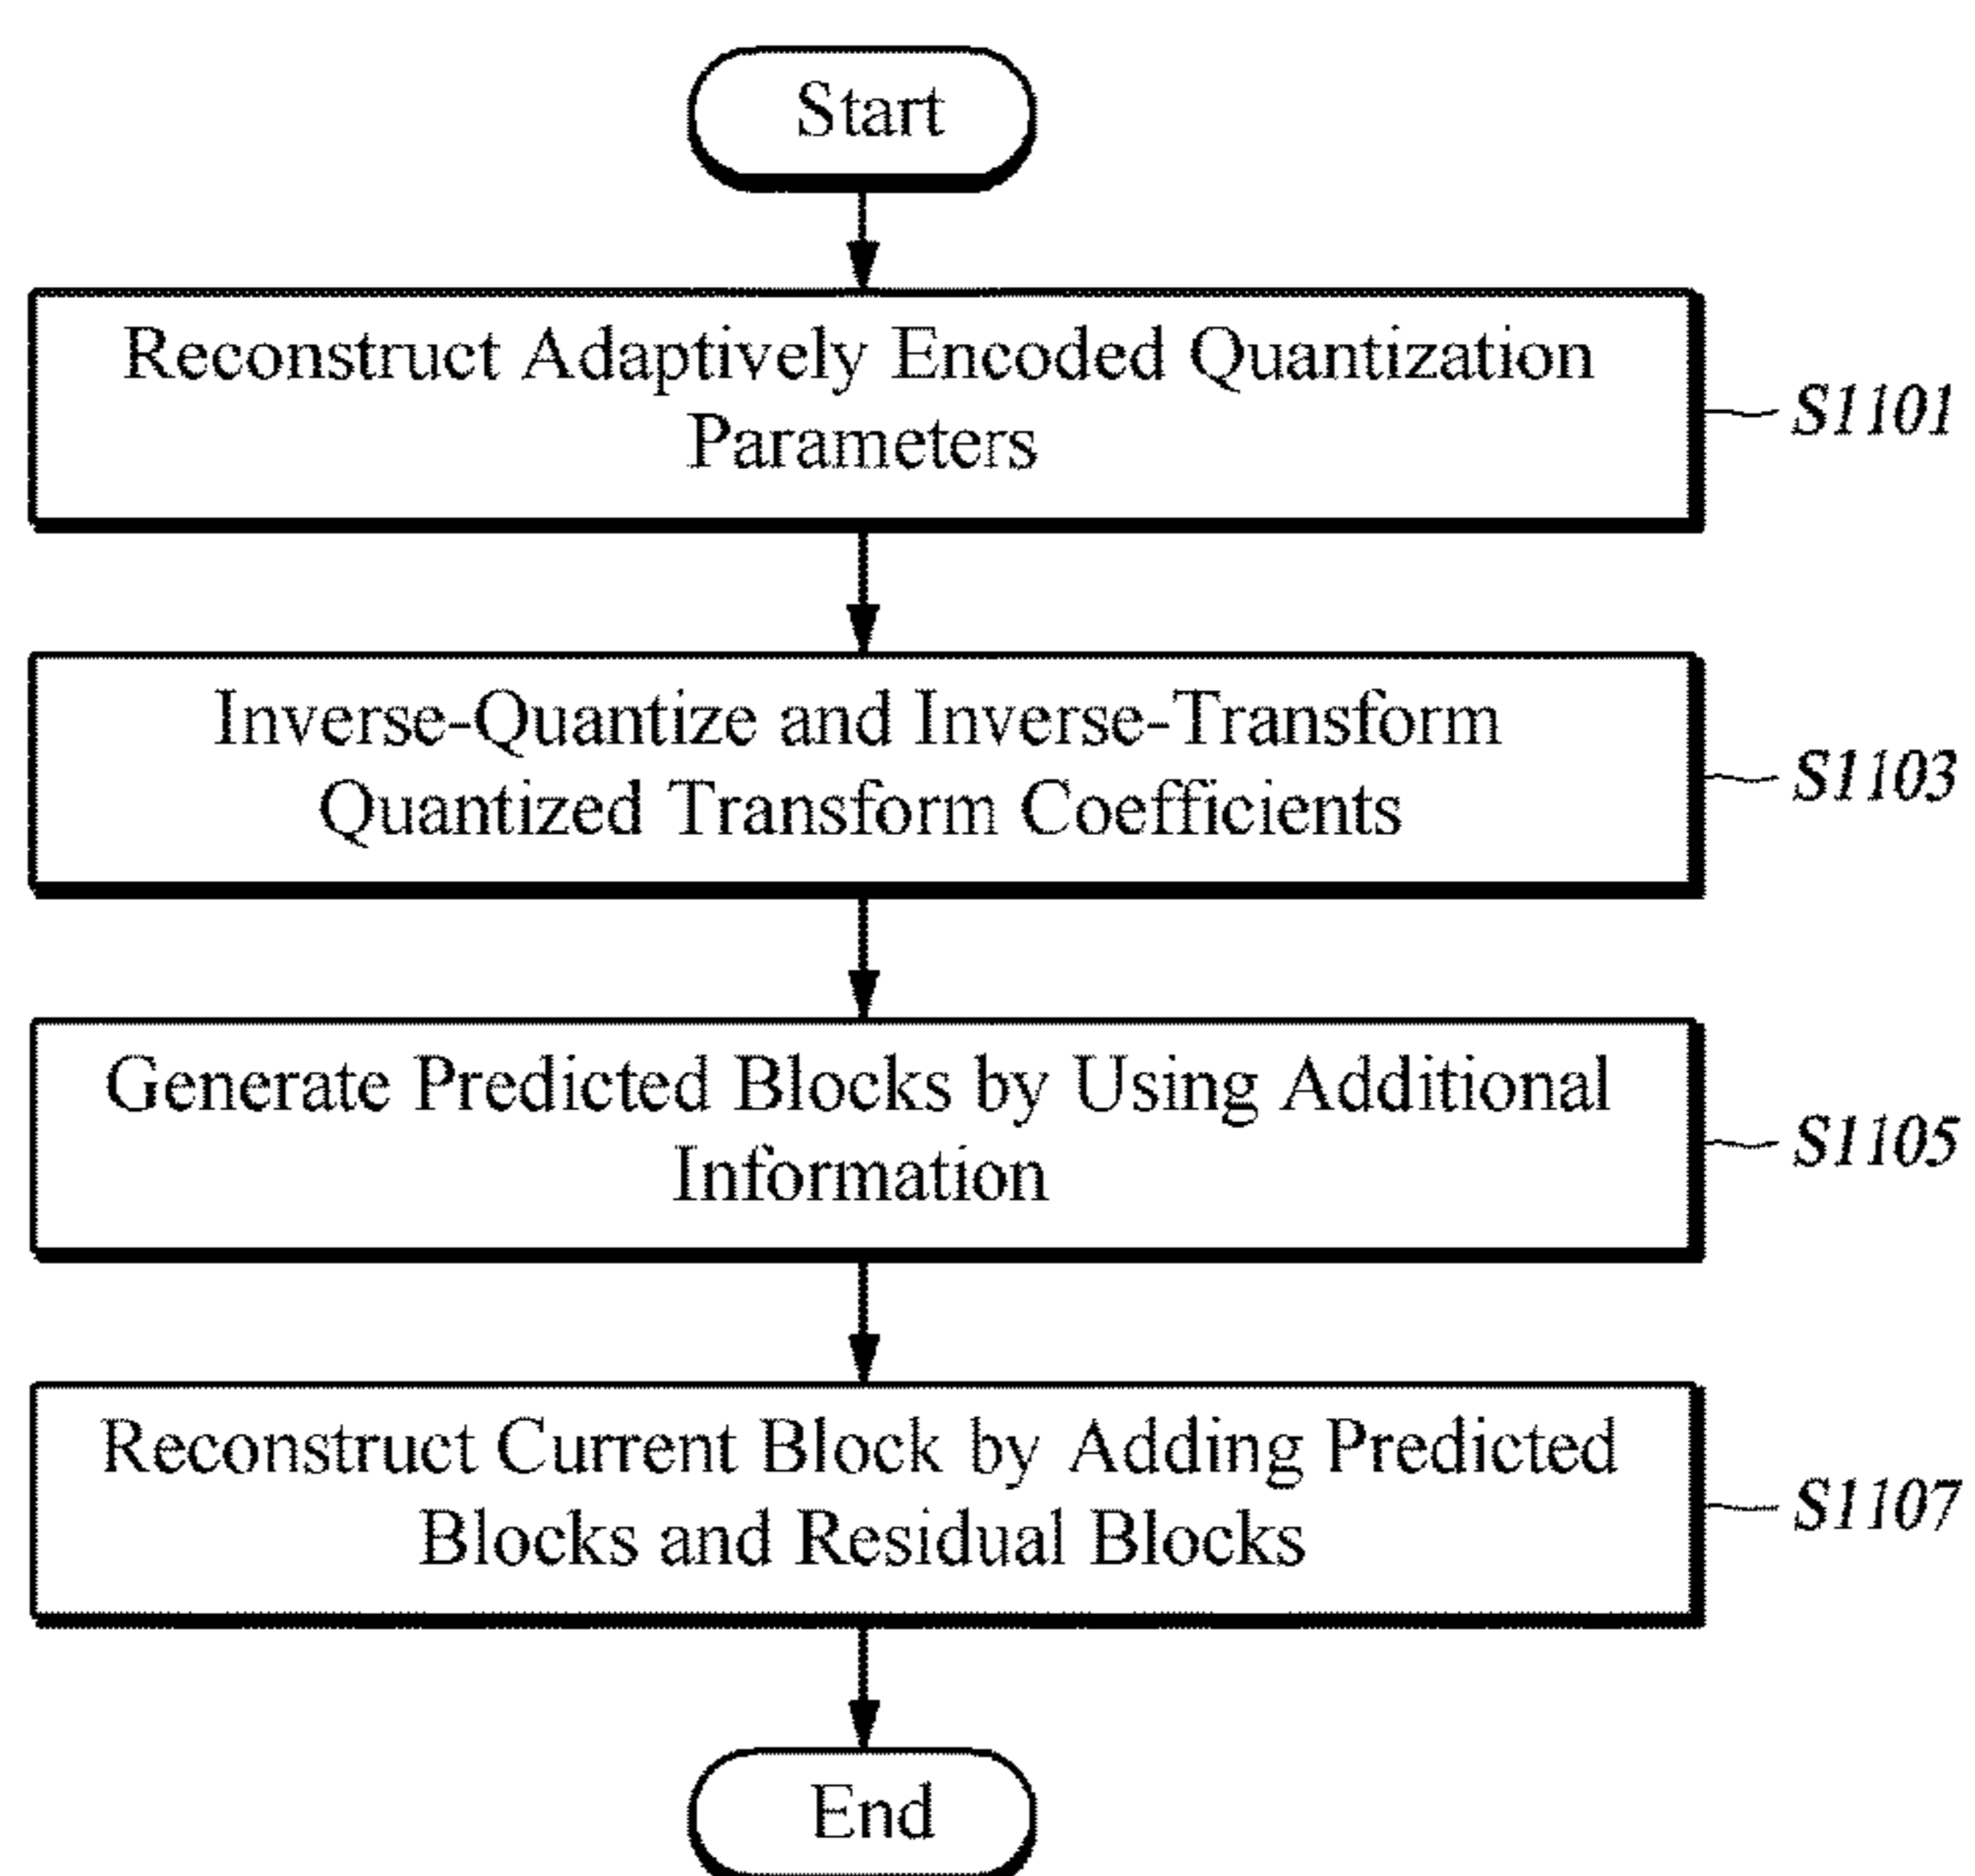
Start

Reconstruct Adaptively Encoded Quantization Parameters

S1101

Inverse-Quantize and Inverse-Transform Quantized Transform Coefficients

S1103

Generate Predicted Blocks by Using Additional Information

S1105

Reconstruct Current Block by Adding Predicted Blocks and Residual Blocks

S1107

End